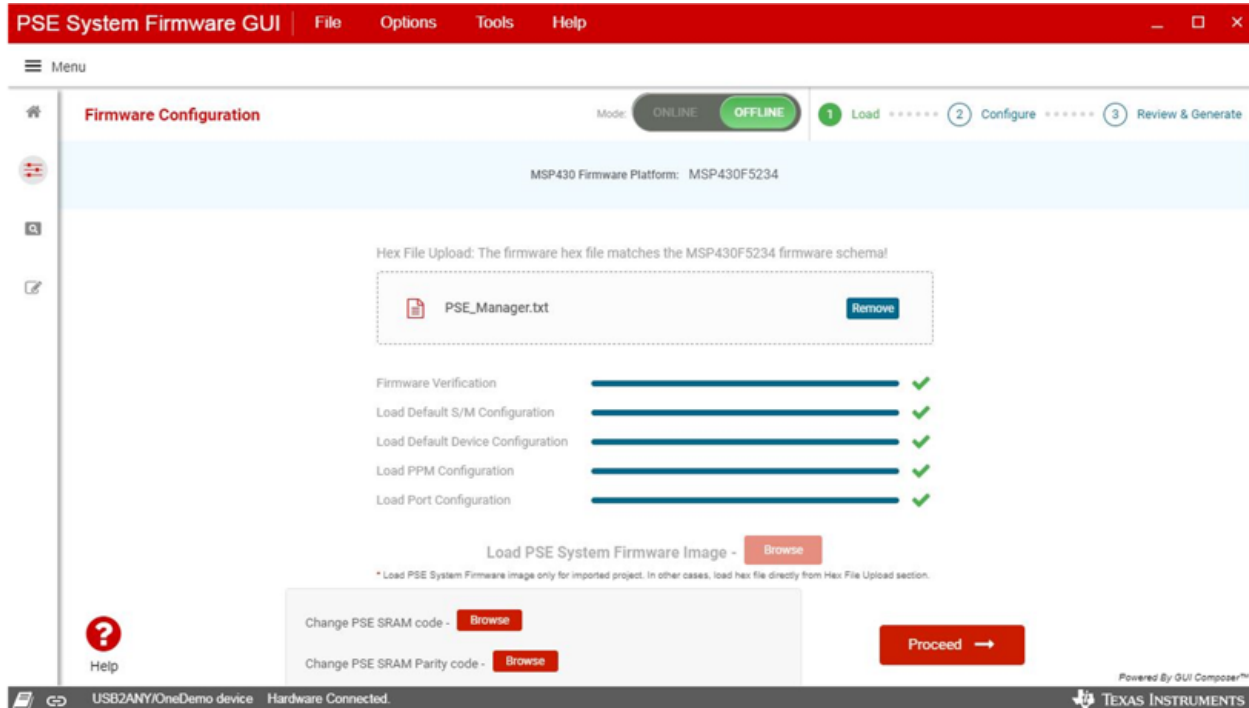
PSE System Firmware GUI File Options Tools Help

Menu

Firmware Configuration

Mode: ONLINE OFFLINE

1 Load 2 Configure 3 Review & Generate

MSP430 Firmware Platform: MSP430F5234

Hex File Upload: The firmware hex file matches the MSP430F5234 firmware schema!

PSE_Manager.txt Remove

Firmware Verification

Load Default S/M Configuration

Load Default Device Configuration

Load PPM Configuration

Load Port Configuration

Load PSE System Firmware Image - Browse

* Load PSE System Firmware image only for imported project. In other cases, load hex file directly from Hex File Upload section.

Change PSE SRAM code - Browse

Change PSE SRAM Parity code - Browse

Proceed →

Help

Powered By GUI Composer™

USB2ANY/OneDemo device Hardware Connected.

Texas Instruments